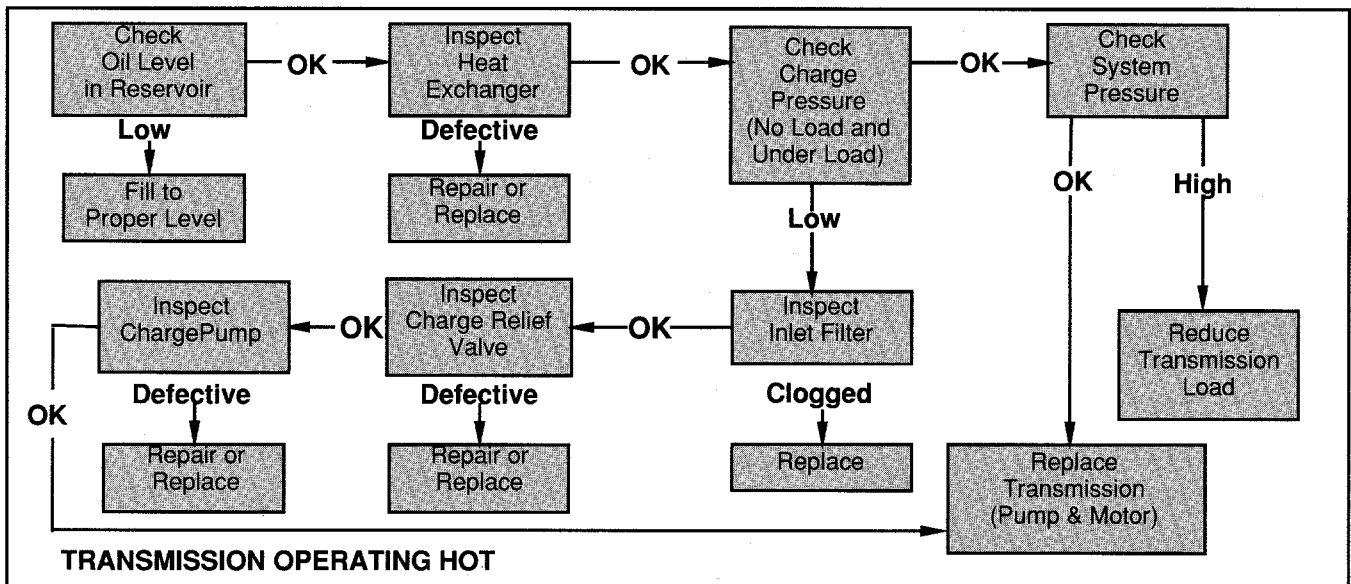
Check Oil Level in Reservoir

OK

Inspect Heat Exchanger

OK

Check Charge Pressure (No Load and Under Load)

OK

Check System Pressure

Low

Fill to Proper Level

Defective

Repair or Replace

Low

OK

High

Inspect ChargePump

OK

Inspect Charge Relief Valve

OK

Inspect Inlet Filter

Reduce Transmission Load

OK

Defective

Repair or Replace

Defective

Repair or Replace

Clogged

Replace

Replace Transmission (Pump & Motor)

TRANSMISSION OPERATING HOT